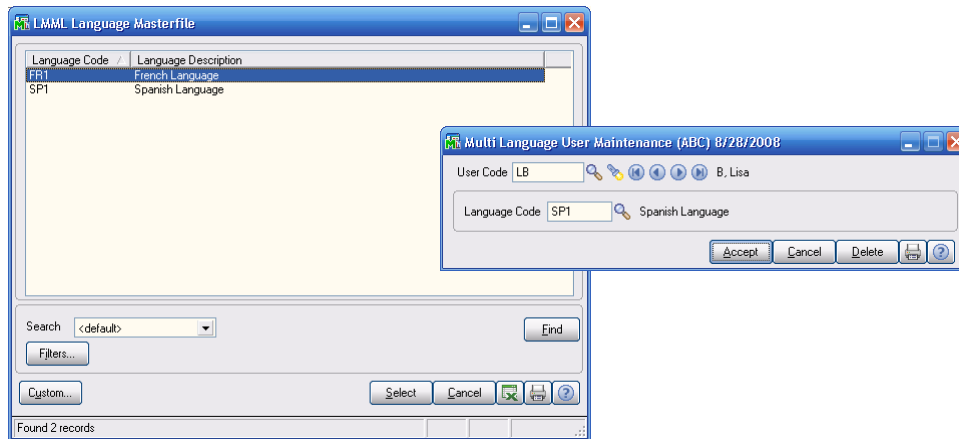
LMML Language Masterfile

| Language Code | Language Description |
|---|---|
| FR1 | French Language |
| SP1 | Spanish Language |

Search <default>

Find

Filters...

Custom...

Select Cancel

Found 2 records

Multi Language User Maintenance (ABC) 8/28/2008

User Code LB B, Lisa

Language Code SP1 Spanish Language

Accept Cancel Delete